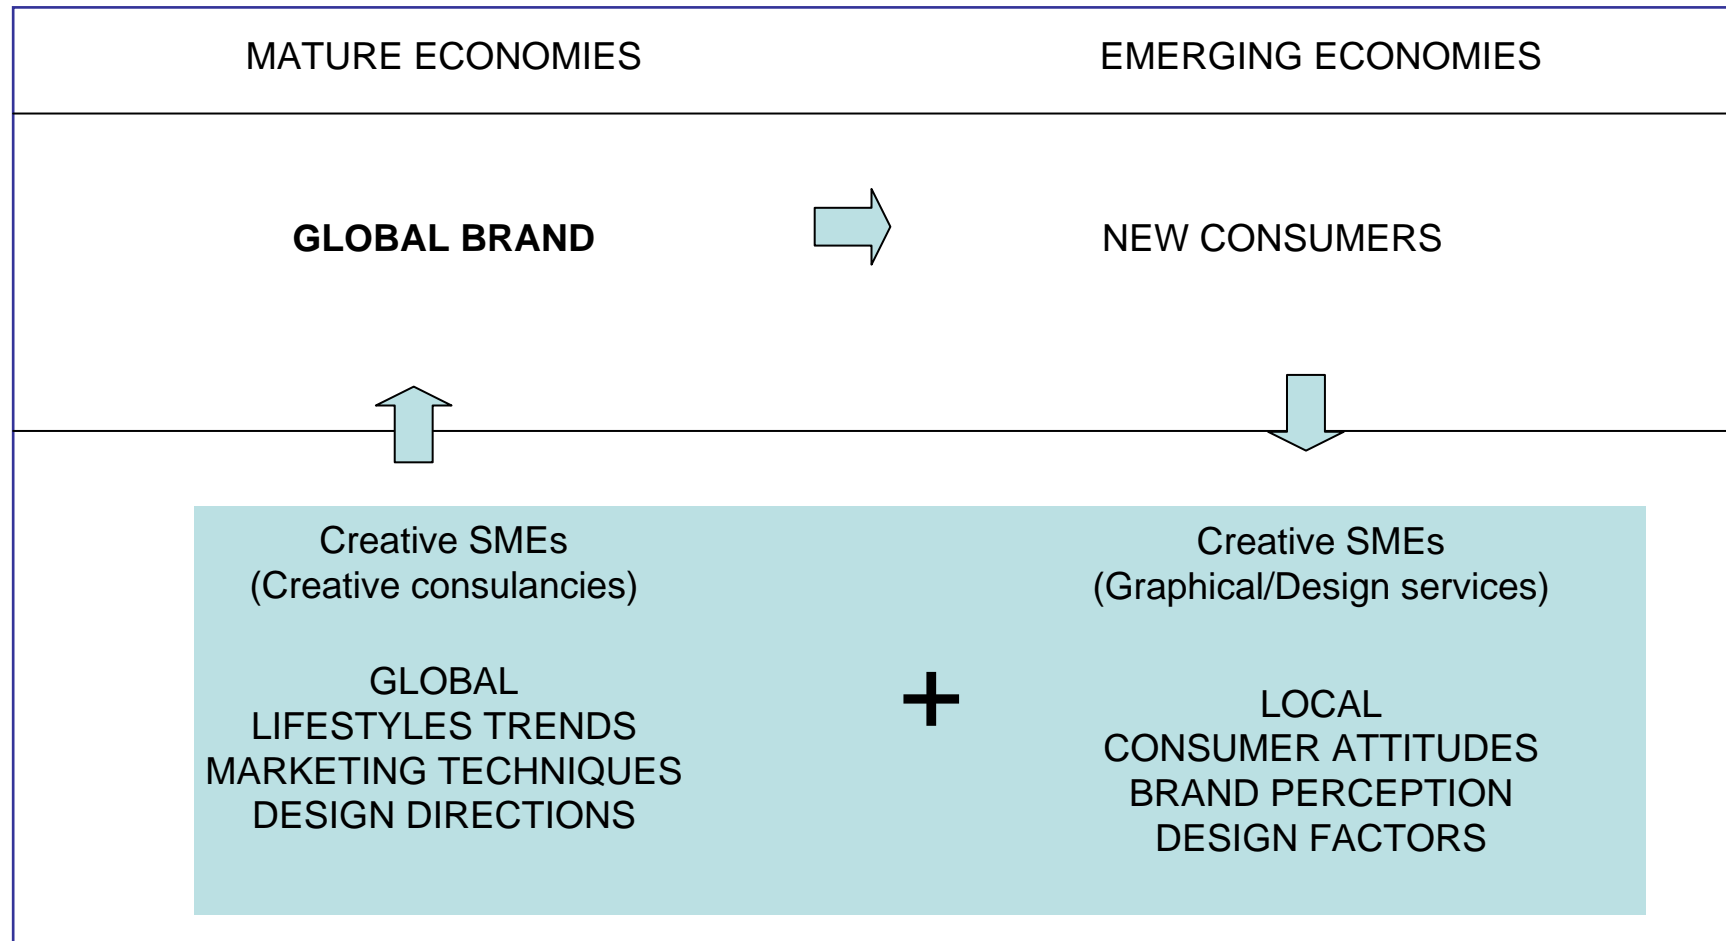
MATURE ECONOMIES

EMERGING ECONOMIES

GLOBAL BRAND

NEW CONSUMERS

Creative SMEs
(Creative consulancies)

GLOBAL
LIFESTYLES TRENDS
MARKETING TECHNIQUES
DESIGN DIRECTIONS

+

Creative SMEs
(Graphical/Design services)

LOCAL
CONSUMER ATTITUDES
BRAND PERCEPTION
DESIGN FACTORS